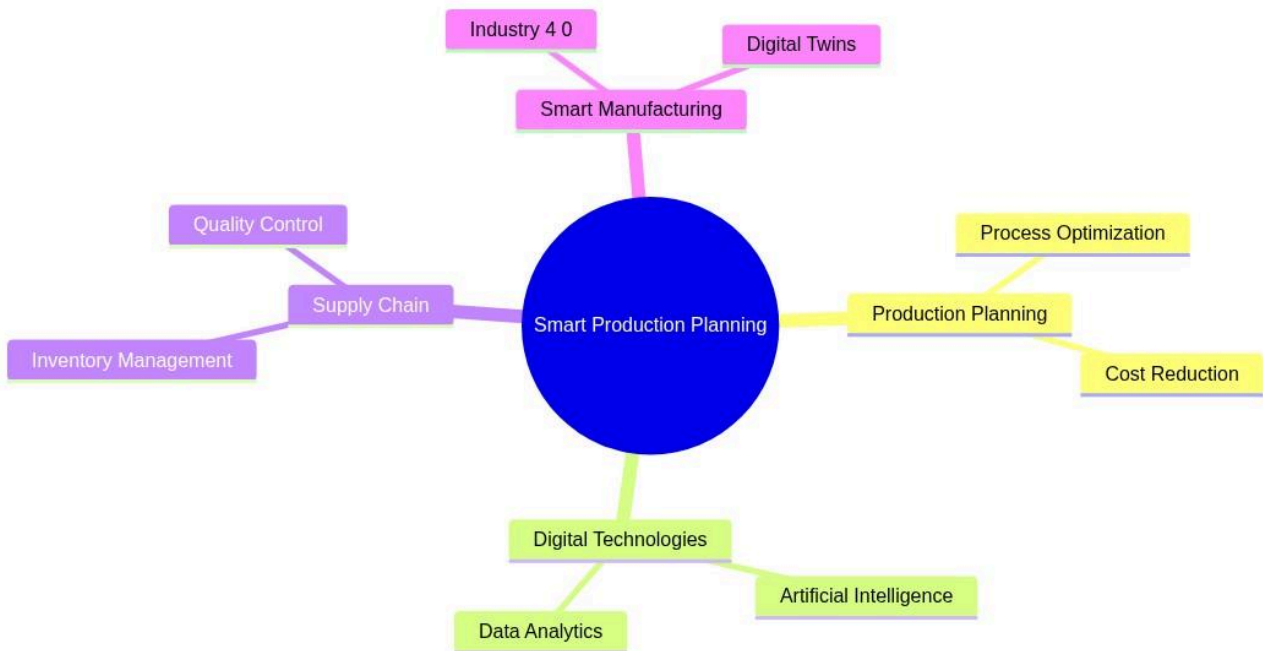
Industry 4 0

Digital Twins

Smart Manufacturing

Quality Control

Supply Chain

Inventory Management

Smart Production Planning

Process Optimization

Production Planning

Cost Reduction

Digital Technologies

Artificial Intelligence

Data Analytics